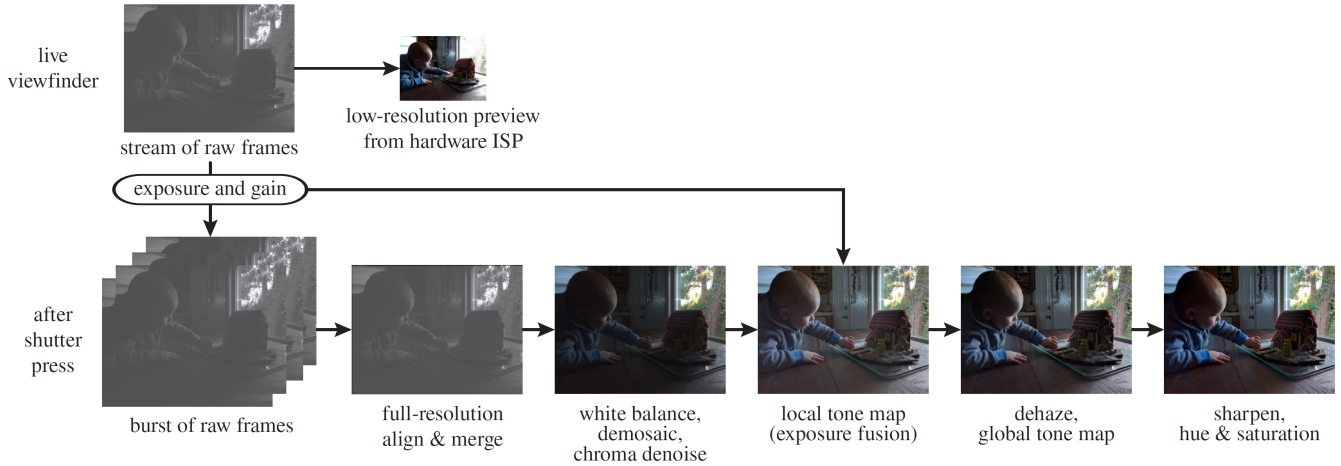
live viewfinder

low-resolution preview from hardware ISP

stream of raw frames

exposure and gain

after shutter press

burst of raw frames

full-resolution align & merge

white balance, demosaic, chroma denoise

local tone map (exposure fusion)

dehaze, global tone map

sharpen, hue & saturation